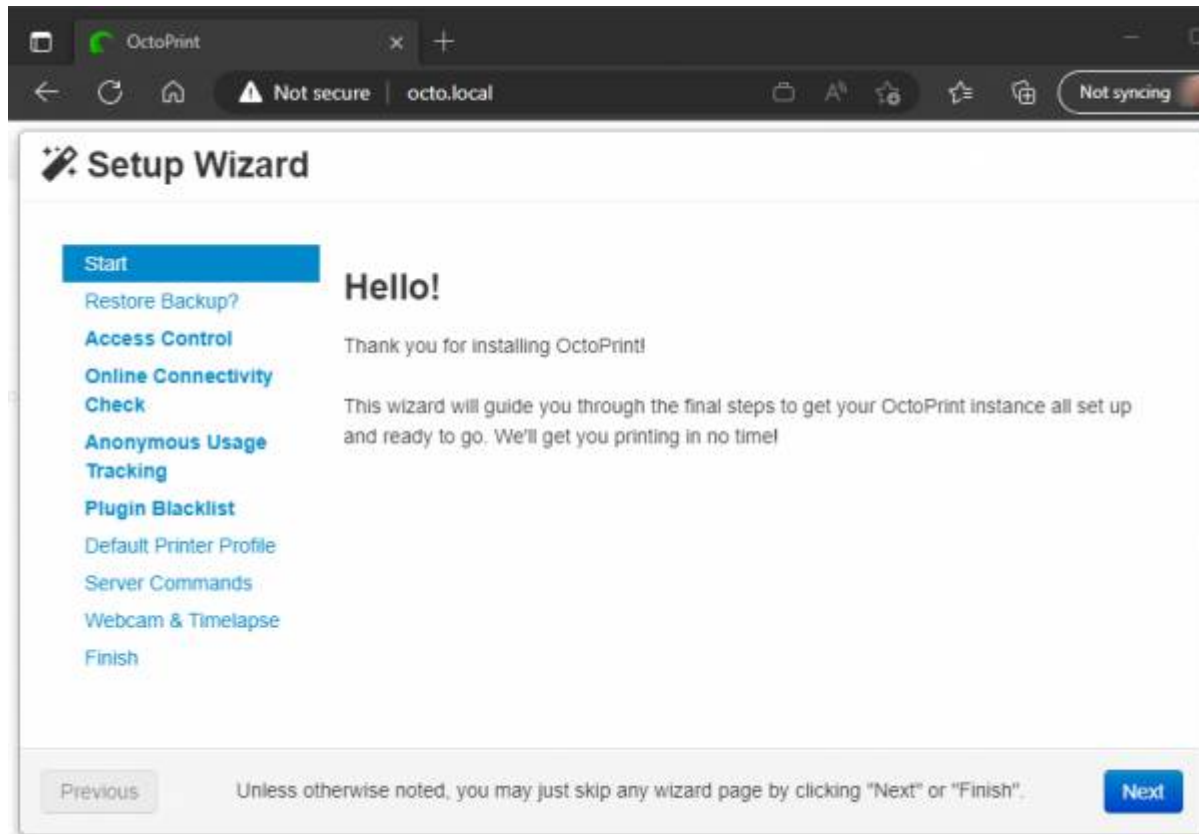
OctoPrint

Not secure | octo.local

Not syncing

Setup Wizard

Start
Restore Backup?
Access Control
Online Connectivity Check
Anonymous Usage Tracking
Plugin Blacklist
Default Printer Profile
Server Commands
Webcam & Timelapse
Finish

Hello!

Thank you for installing OctoPrint!

This wizard will guide you through the final steps to get your OctoPrint instance all set up and ready to go. We'll get you printing in no time!

Previous

Unless otherwise noted, you may just skip any wizard page by clicking "Next" or "Finish".

Next